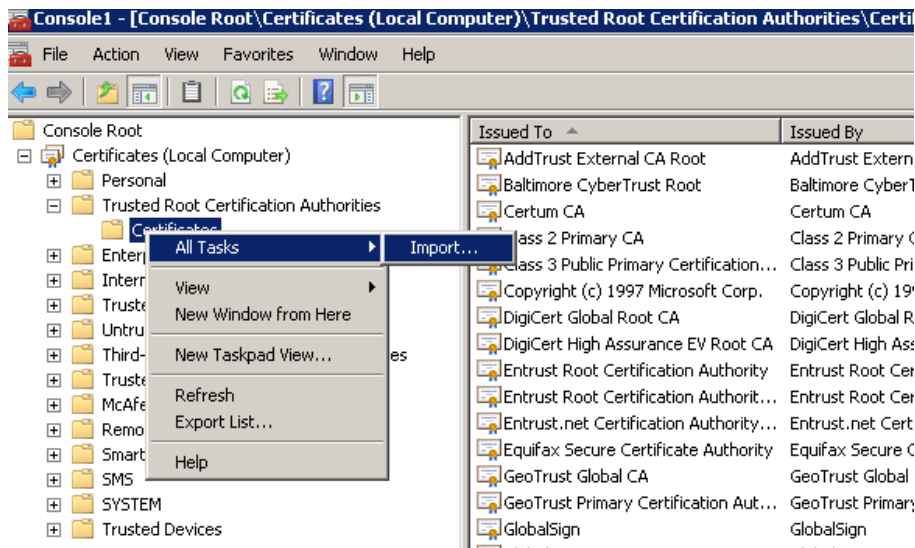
Console1 - [Console Root\Certificates (Local Computer)\Trusted Root Certification Authorities\Certi

File Action View Favorites Window Help

Console Root
Certificates (Local Computer)
Personal
Trusted Root Certification Authorities
Certificates
Enterp
Intern
Truste
Untru
Third-
Truste
McAfe
Remo
Smart
SMS
SYSTEM
Trusted Devices

All Tasks
Import...
View
New Window from Here
New Taskpad View...
Refresh
Export List...
Help

es

| Issued To | Issued By |
|---|---|
| AddTrust External CA Root | AddTrust Extern |
| Baltimore CyberTrust Root | Baltimore CyberT |
| Certum CA | Certum CA |
| Class 2 Primary CA | Class 2 Primary C |
| Class 3 Public Primary Certification... | Class 3 Public Pri |
| Copyright (c) 1997 Microsoft Corp. | Copyright (c) 19 |
| DigiCert Global Root CA | DigiCert Global R |
| DigiCert High Assurance EV Root CA | DigiCert High Ass |
| Entrust Root Certification Authority | Entrust Root Cer |
| Entrust Root Certification Authorit... | Entrust Root Cer |
| Entrust.net Certification Authority... | Entrust.net Cert |
| Equifax Secure Certificate Authority | Equifax Secure C |
| GeoTrust Global CA | GeoTrust Global |
| GeoTrust Primary Certification Aut... | GeoTrust Primary |
| GlobalSign | GlobalSign |